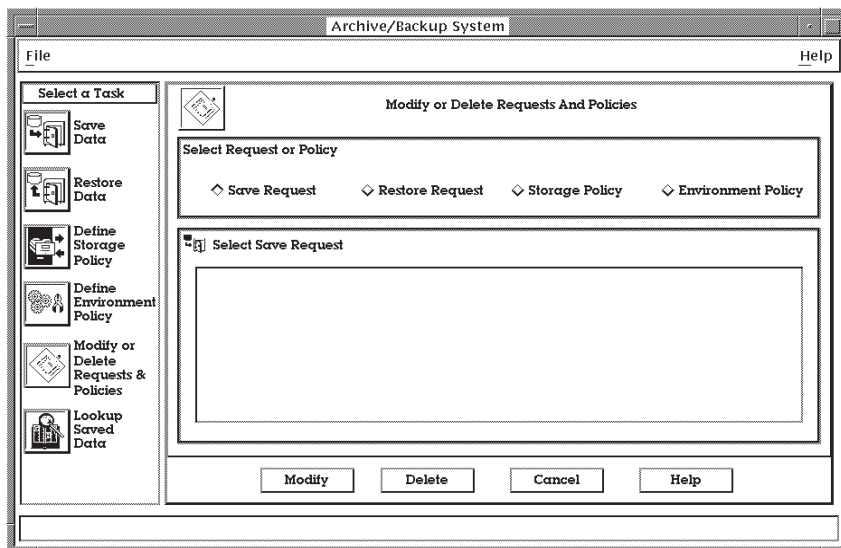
Archive/Backup System

File

Help

Select a Task

Save Data

Restore Data

Define Storage Policy

Define Environment Policy

Modify or Delete Requests & Policies

Lookup Saved Data

Modify or Delete Requests And Policies

Select Request or Policy

◇ Save Request ◇ Restore Request ◇ Storage Policy ◇ Environment Policy

Select Save Request

Modify Delete Cancel Help